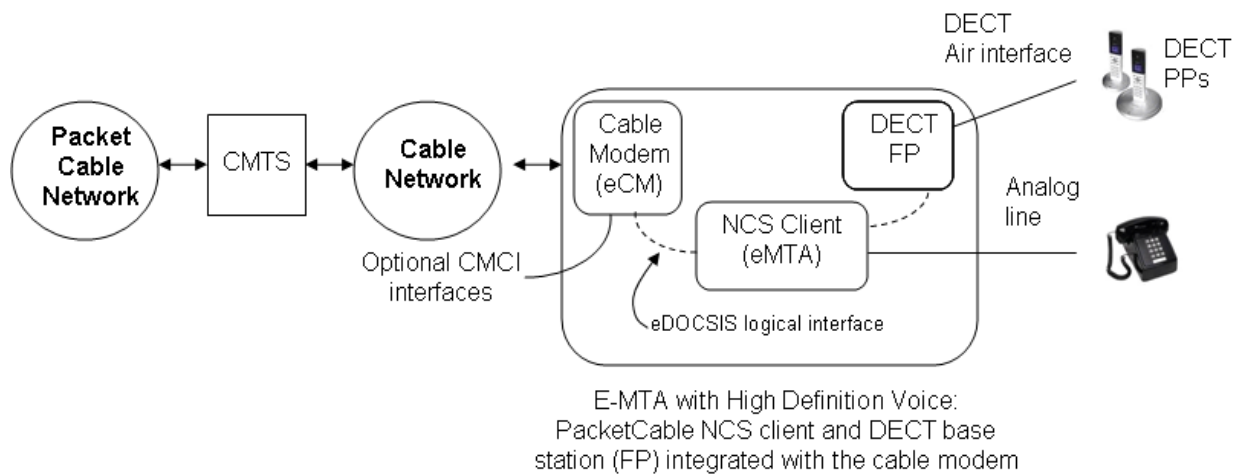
Packet Cable Network

CMTS

Cable Network

DECT Air interface

DECT PPs

Cable Modem (eCM)

DECT FP

Analog line

NCS Client (eMTA)

Optional CMCI interfaces

eDOCSIS logical interface

E-MTA with High Definition Voice: PacketCable NCS client and DECT base station (FP) integrated with the cable modem